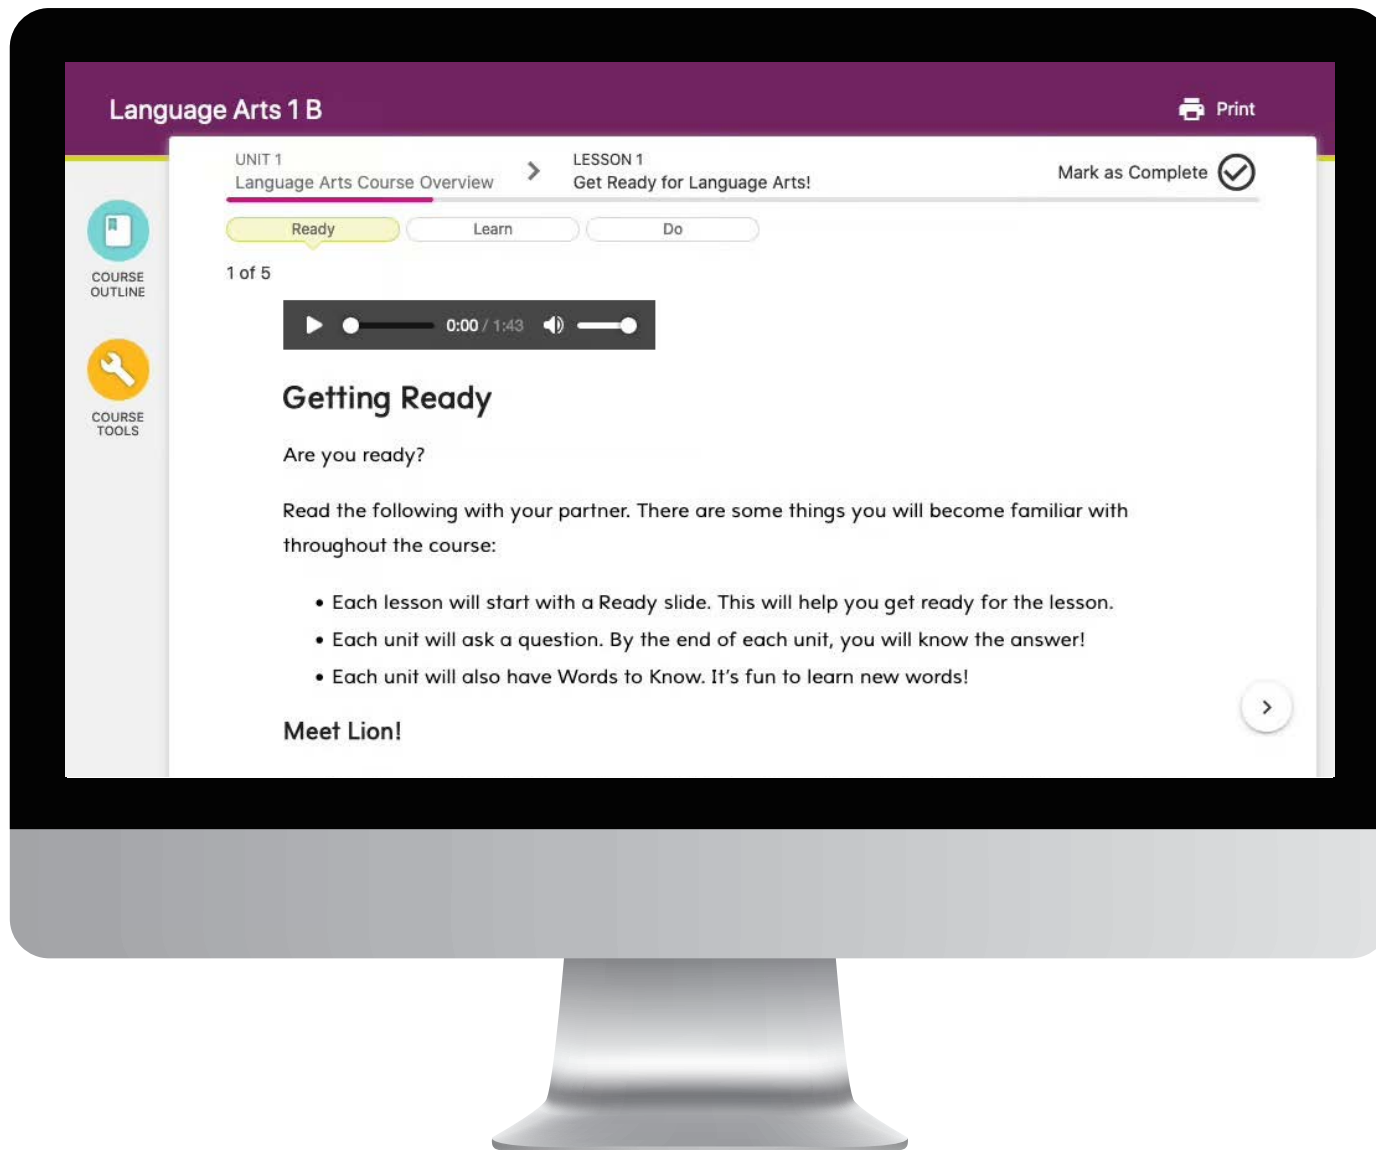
Language Arts 1 B

Print

COURSE OUTLINE

COURSE TOOLS

UNIT 1
Language Arts Course Overview

LESSON 1
Get Ready for Language Arts!

Mark as Complete

Ready

Learn

Do

1 of 5

0:00 / 1:43

Getting Ready

Are you ready?

Read the following with your partner. There are some things you will become familiar with throughout the course:

• Each lesson will start with a Ready slide. This will help you get ready for the lesson.
• Each unit will ask a question. By the end of each unit, you will know the answer!
• Each unit will also have Words to Know. It's fun to learn new words!

Meet Lion!